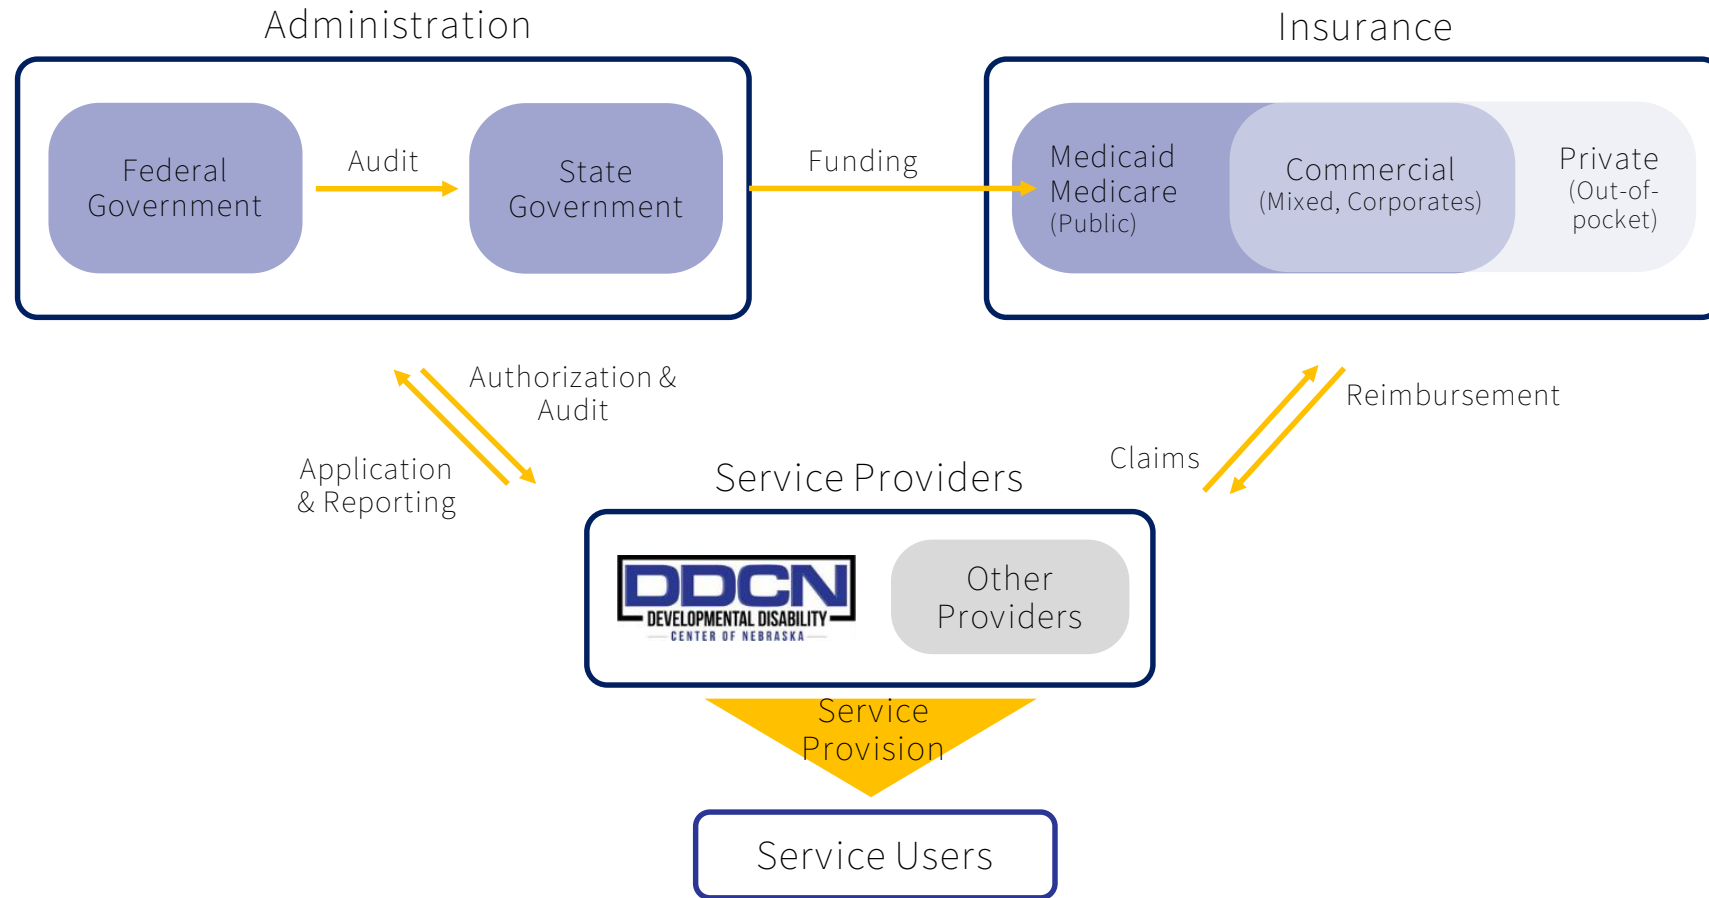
Administration

Federal Government

Audit

State Government

Funding

Insurance

Medicaid Medicare (Public)

Commercial (Mixed, Corporates)

Private (Out-of-pocket)

Authorization & Audit

Application & Reporting

Reimbursement

Claims

Service Providers

DDCN DEVELOPMENTAL DISABILITY CENTER OF NEBRASKA

Other Providers

Service Provision

Service Users